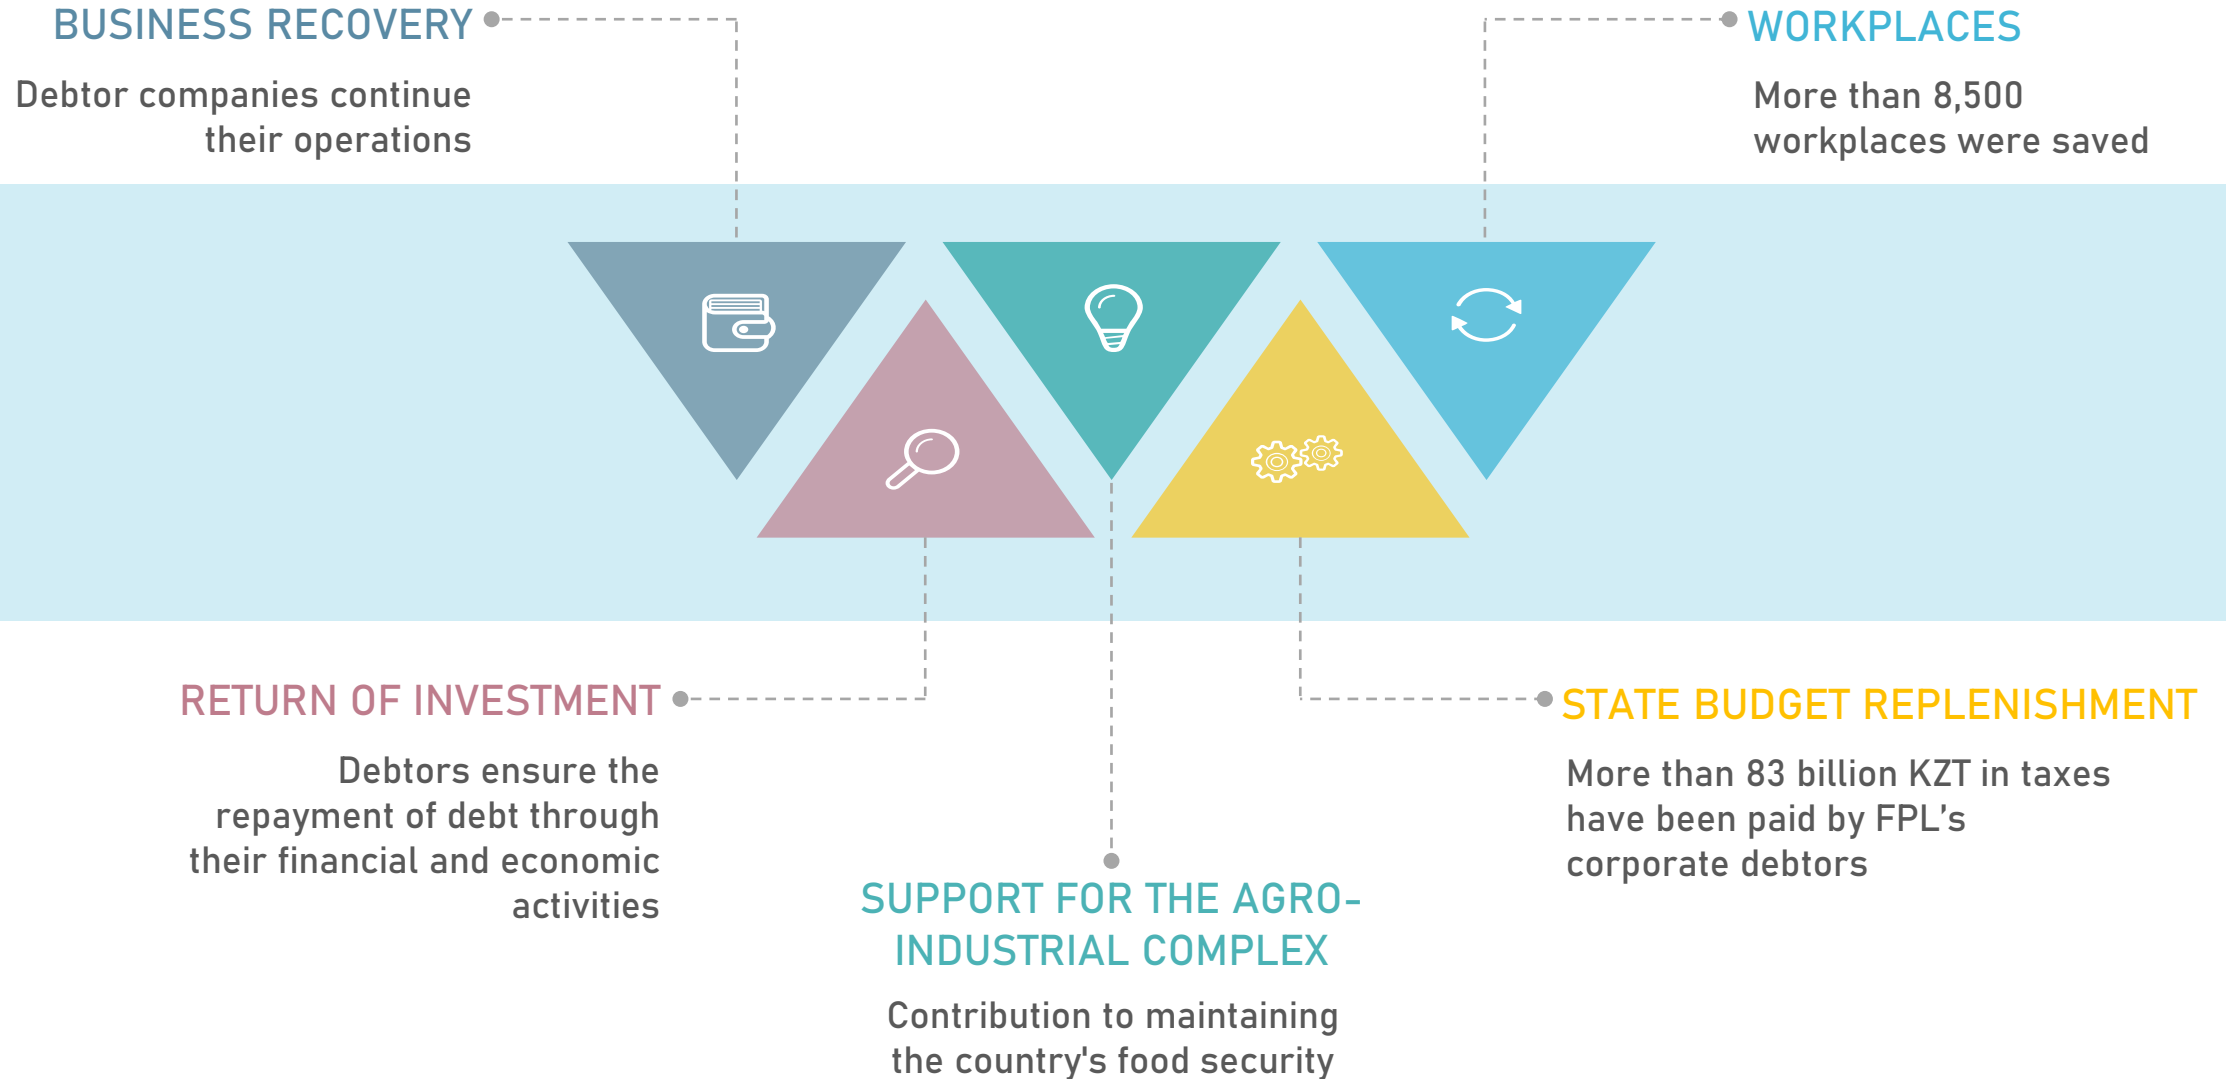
BUSINESS RECOVERY

Debtor companies continue their operations

WORKPLACES

More than 8,500 workplaces were saved

RETURN OF INVESTMENT

Debtors ensure the repayment of debt through their financial and economic activities

STATE BUDGET REPLENISHMENT

More than 83 billion KZT in taxes have been paid by FPL’s corporate debtors

SUPPORT FOR THE AGRO-INDUSTRIAL COMPLEX

Contribution to maintaining the country's food security